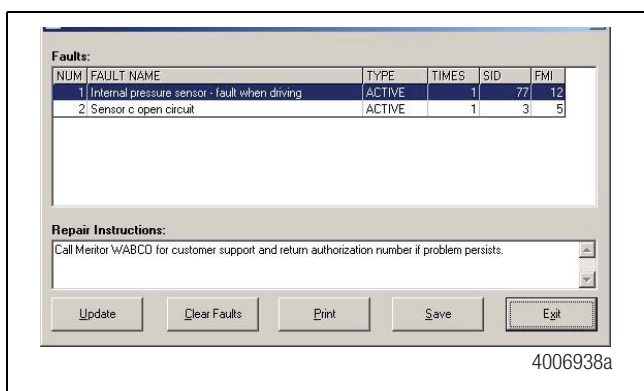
Faults:

| NUM | FAULT NAME | TYPE | TIMES | SID | FMI |
|---|---|---|---|---|---|
| 1 | Internal pressure sensor - fault when driving | ACTIVE | 1 | 77 | 12 |
| 2 | Sensor c open circuit | ACTIVE | 1 | 3 | 5 |

Repair Instructions:

Call Meritor WABCO for customer support and return authorization number if problem persists.

Update Clear Faults Print Save Exit

4006938a